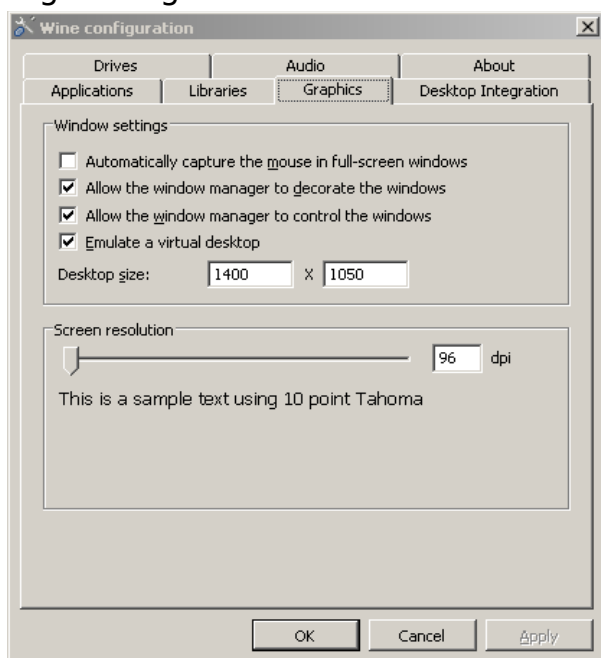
Wine configuration

Drives
Audio
About
Applications
Libraries
Graphics
Desktop Integration

Window settings

Automatically capture the mouse in full-screen windows
Allow the window manager to decorate the windows
Allow the window manager to control the windows
Emulate a virtual desktop
Desktop size: 1400 X 1050

Screen resolution

96 dpi

This is a sample text using 10 point Tahoma

OK
Cancel
Apply